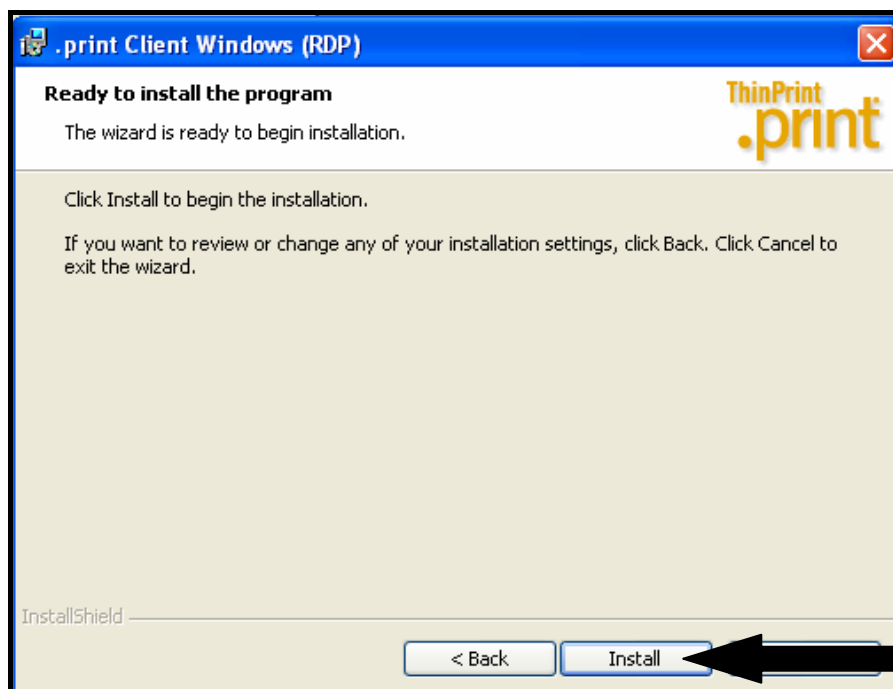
.print Client Windows (RDP)

Ready to install the program

The wizard is ready to begin installation.

ThinPrint
.print

Click Install to begin the installation.

If you want to review or change any of your installation settings, click Back. Click Cancel to exit the wizard.

InstallShield

< Back

Install